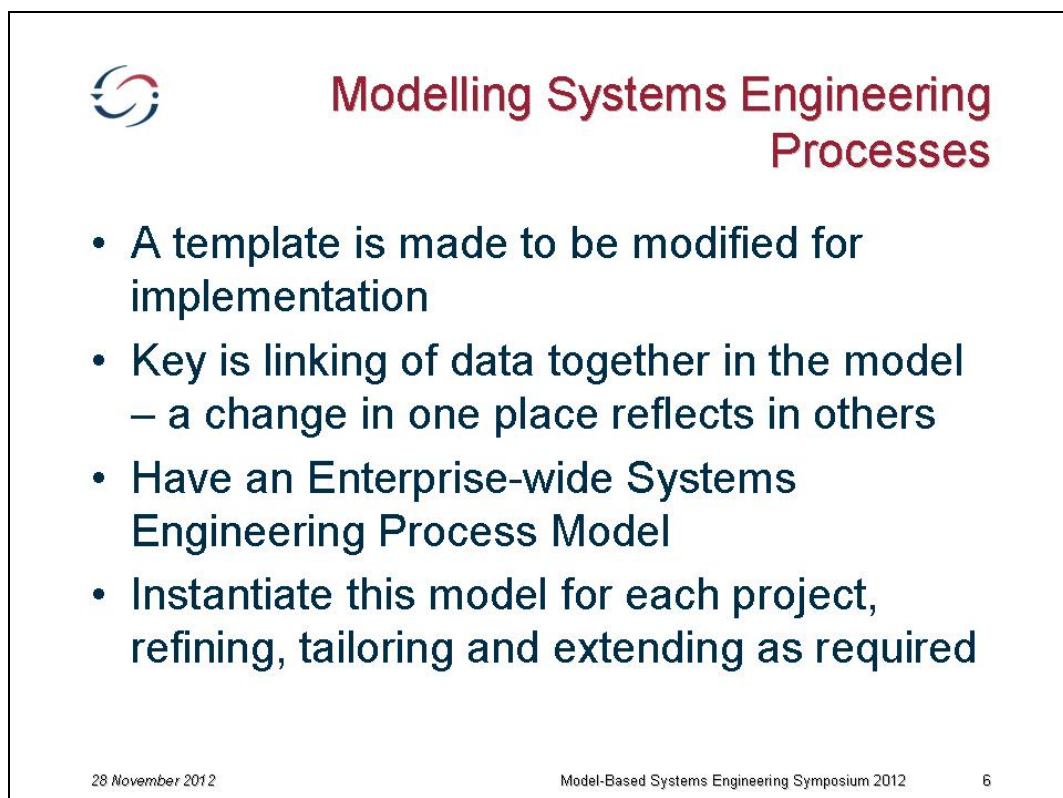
Modelling Systems Engineering Processes

• A template is made to be modified for implementation

• Key is linking of data together in the model – a change in one place reflects in others

• Have an Enterprise-wide Systems Engineering Process Model

• Instantiate this model for each project, refining, tailoring and extending as required

28 November 2012 Model-Based Systems Engineering Symposium 2012 6